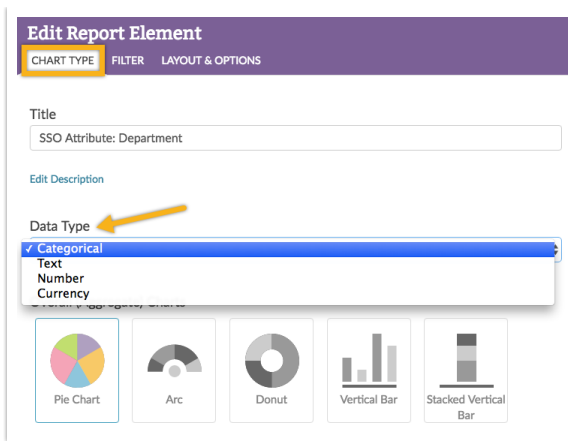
Edit Report Element

CHART TYPE FILTER LAYOUT & OPTIONS

Title

SSO Attribute: Department

Edit Description

Data Type

✓ Categorical
Text
Number
Currency

Pie Chart

Arc

Donut

Vertical Bar

Stacked Vertical Bar